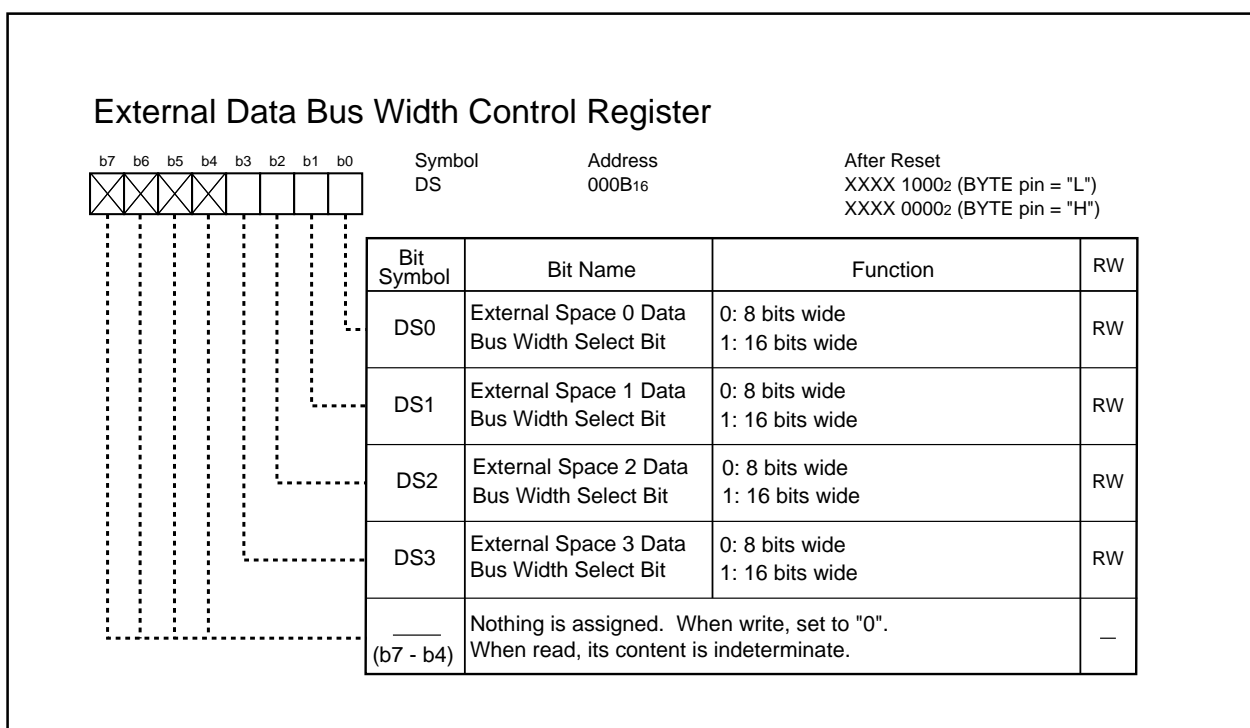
External Data Bus Width Control Register

b7 b6 b5 b4 b3 b2 b1 b0

Symbol
DS

Address
$000B_{16}$

After Reset
XXXX $1000_2$ (BYTE pin = "L")
XXXX $0000_2$ (BYTE pin = "H")

| Bit Symbol | Bit Name | Function | RW |
|---|---|---|---|
| DS0 | External Space 0 Data Bus Width Select Bit | 0: 8 bits wide<br>1: 16 bits wide | RW |
| DS1 | External Space 1 Data Bus Width Select Bit | 0: 8 bits wide<br>1: 16 bits wide | RW |
| DS2 | External Space 2 Data Bus Width Select Bit | 0: 8 bits wide<br>1: 16 bits wide | RW |
| DS3 | External Space 3 Data Bus Width Select Bit | 0: 8 bits wide<br>1: 16 bits wide | RW |
| ____ (b7 - b4) | Nothing is assigned. When write, set to "0". When read, its content is indeterminate. | | — |